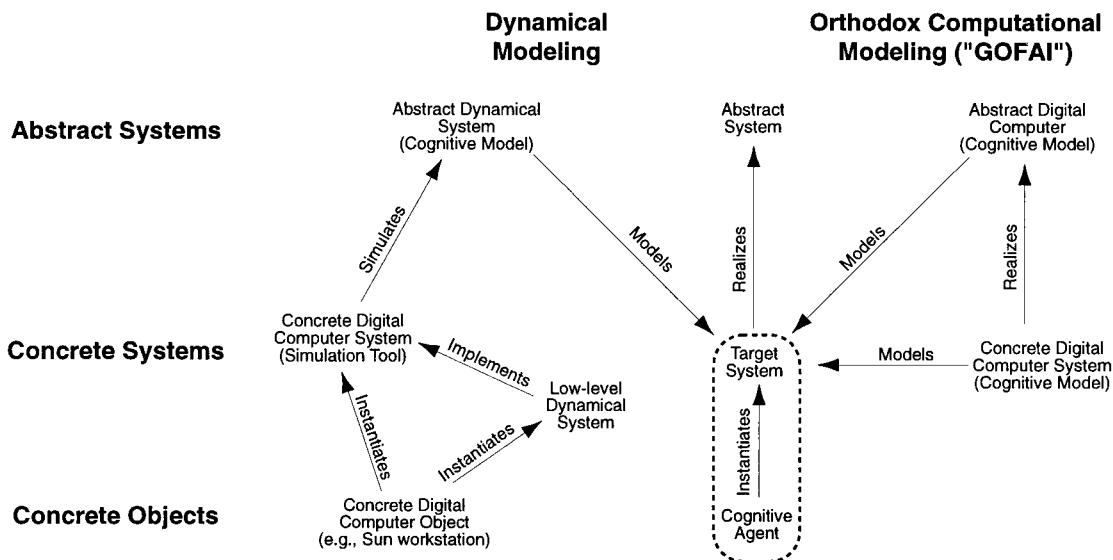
Dynamical Modeling

Orthodox Computational Modeling ("GOFAI")

Abstract Systems

Concrete Systems

Concrete Objects

Abstract Dynamical System (Cognitive Model)

Abstract System

Abstract Digital Computer (Cognitive Model)

Simulates

Models

Realizes

Models

Realizes

Concrete Digital Computer System (Simulation Tool)

Implements

Low-level Dynamical System

Instantiates

Instantiates

Target System

Instantiates

Models

Concrete Digital Computer System (Cognitive Model)

Concrete Digital Computer Object (e.g., Sun workstation)

Cognitive Agent